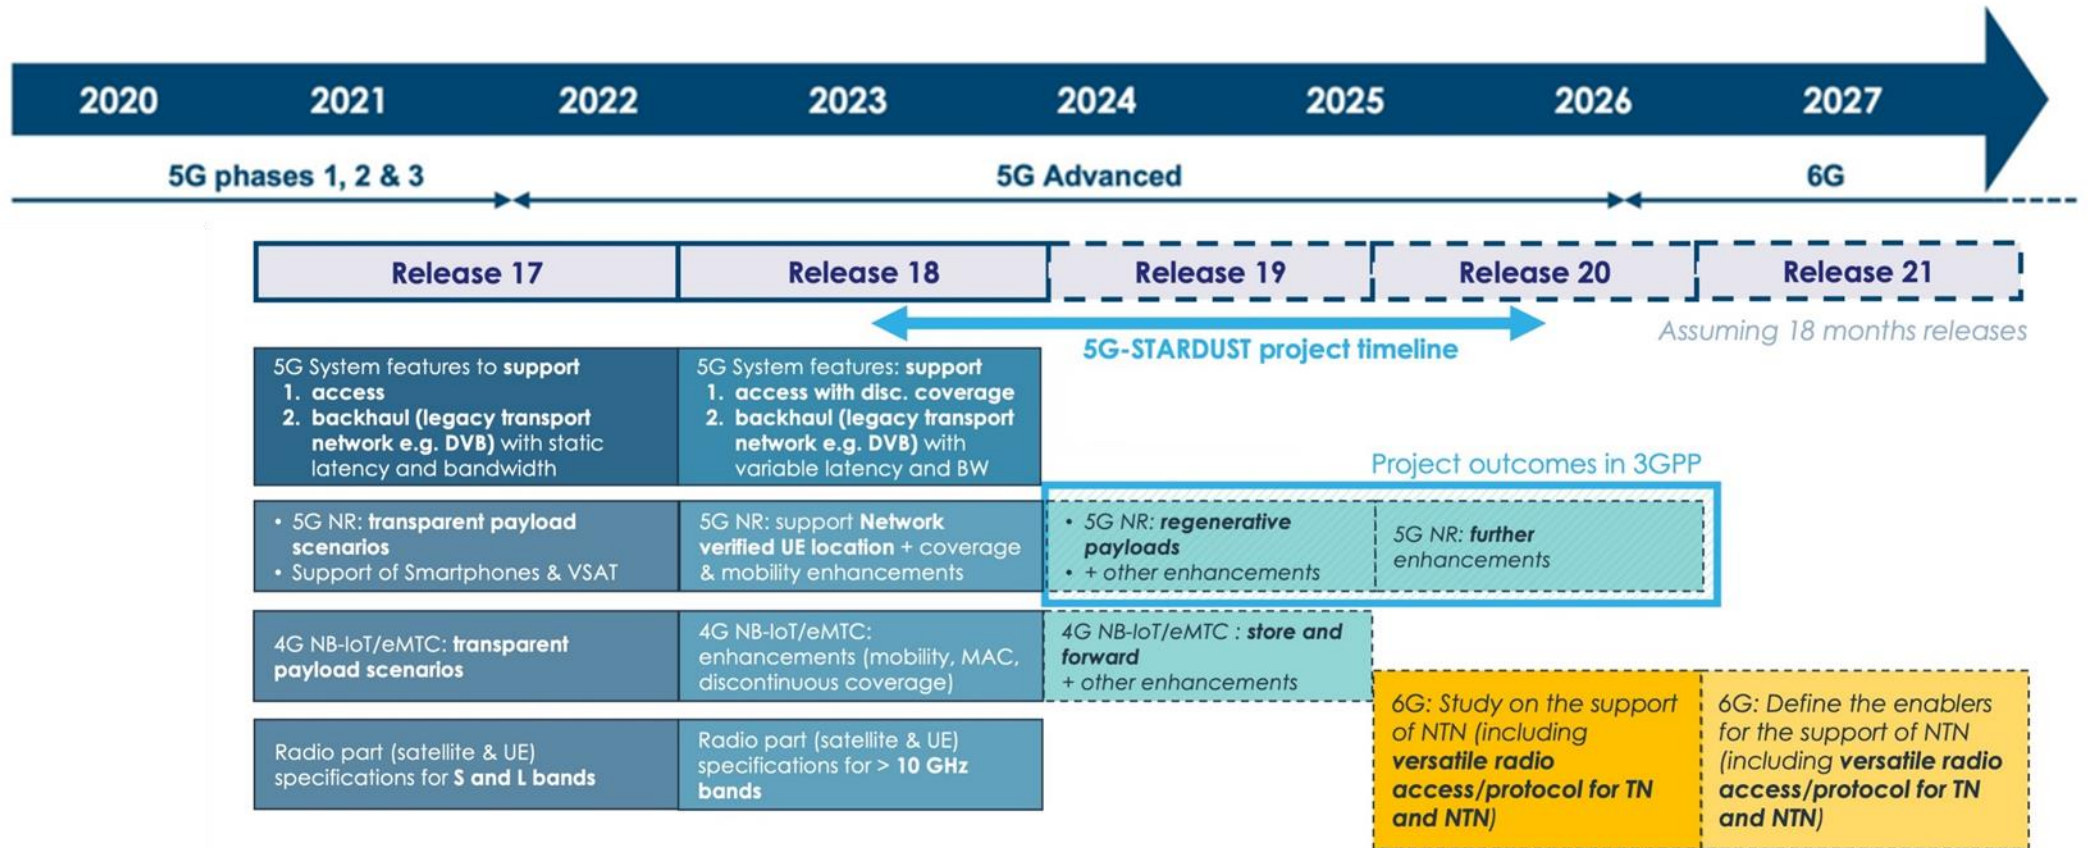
2020 2021 2022 2023 2024 2025 2026 2027

5G phases 1, 2 & 3

5G Advanced

6G

| Release 17 | Release 18 | Release 19 | Release 20 | Release 21 |
|---|---|---|---|---|

5G-STARDUST project timeline

Assuming 18 months releases

5G System features to support
1. access
2. backhaul (legacy transport network e.g. DVB) with static latency and bandwidth

5G System features: support
1. access with disc. coverage
2. backhaul (legacy transport network e.g. DVB) with variable latency and BW

Project outcomes in 3GPP

• 5G NR: transparent payload scenarios
• Support of Smartphones & VSAT

5G NR: support Network verified UE location + coverage & mobility enhancements

• 5G NR: regenerative payloads
• + other enhancements

5G NR: further enhancements

4G NB-IoT/eMTC: transparent payload scenarios

4G NB-IoT/eMTC: enhancements (mobility, MAC, discontinuous coverage)

4G NB-IoT/eMTC : store and forward
+ other enhancements

6G: Study on the support of NTN (including versatile radio access/protocol for TN and NTN)

6G: Define the enablers for the support of NTN (including versatile radio access/protocol for TN and NTN)

Radio part (satellite & UE) specifications for S and L bands

Radio part (satellite & UE) specifications for > 10 GHz bands